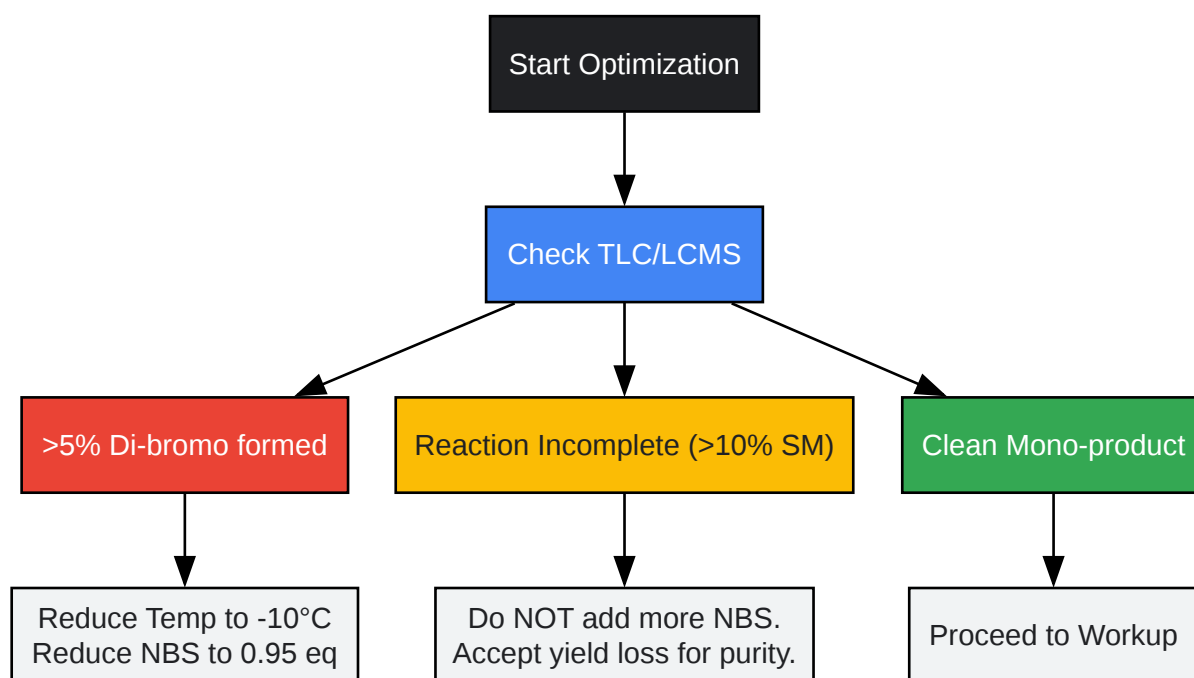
Start Optimization

Check TLC/LCMS

>5% Di-bromo formed

Reaction Incomplete (>10% SM)

Clean Mono-product

Reduce Temp to -10°C
Reduce NBS to 0.95 eq

Do NOT add more NBS.
Accept yield loss for purity.

Proceed to Workup